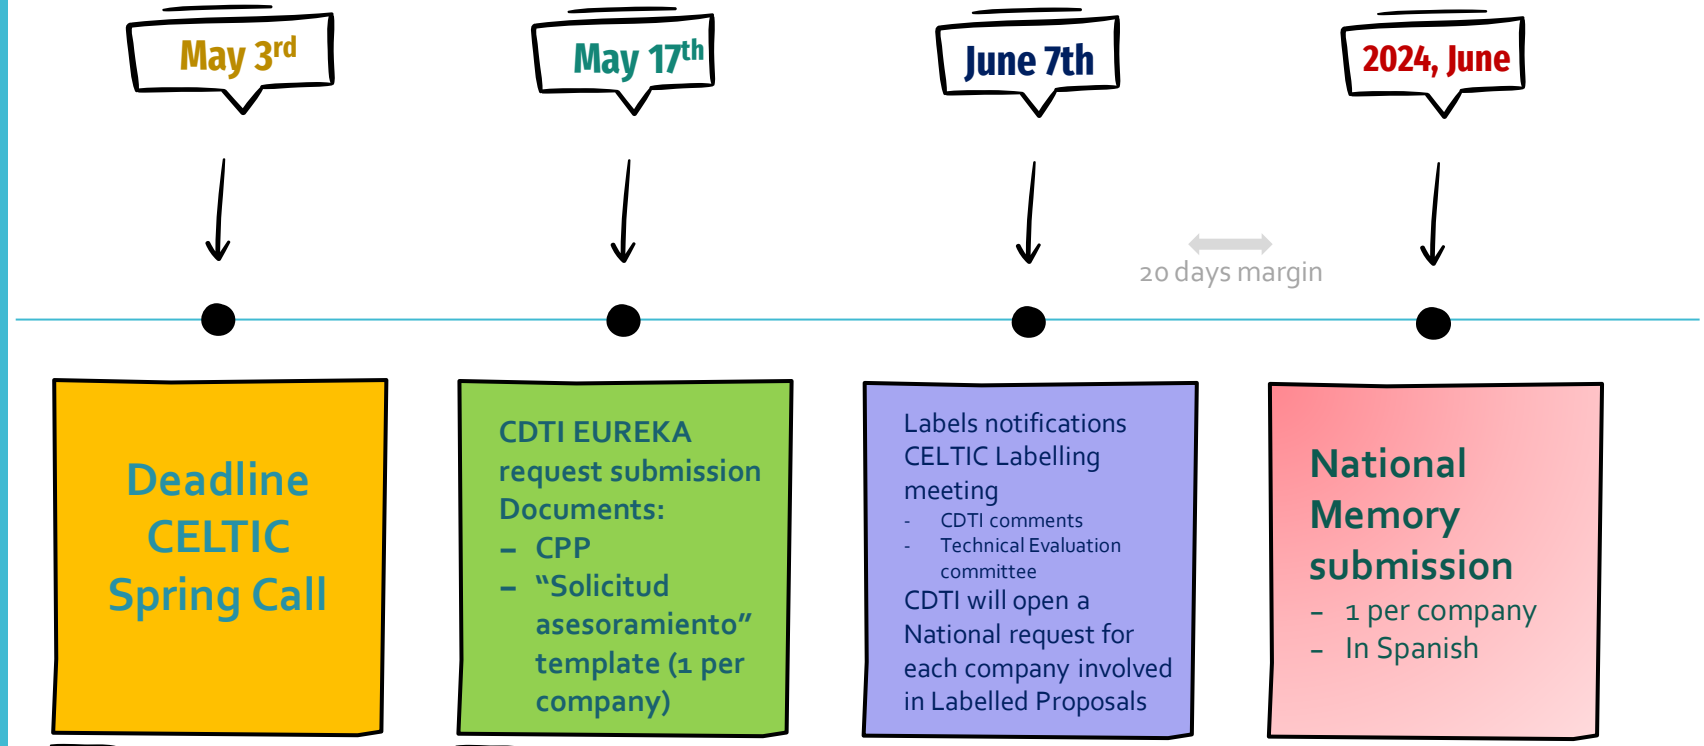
May 3$^{rd}$

May 17$^{th}$

June 7th

2024, June

20 days margin

Deadline CELTIC Spring Call

CDTI EUREKA request submission
Documents:
– CPP
– "Solicitud asesoramiento" template (1 per company)

Labels notifications CELTIC Labelling meeting
- CDTI comments
- Technical Evaluation committee
CDTI will open a National request for each company involved in Labelled Proposals

National Memory submission
– 1 per company
– In Spanish